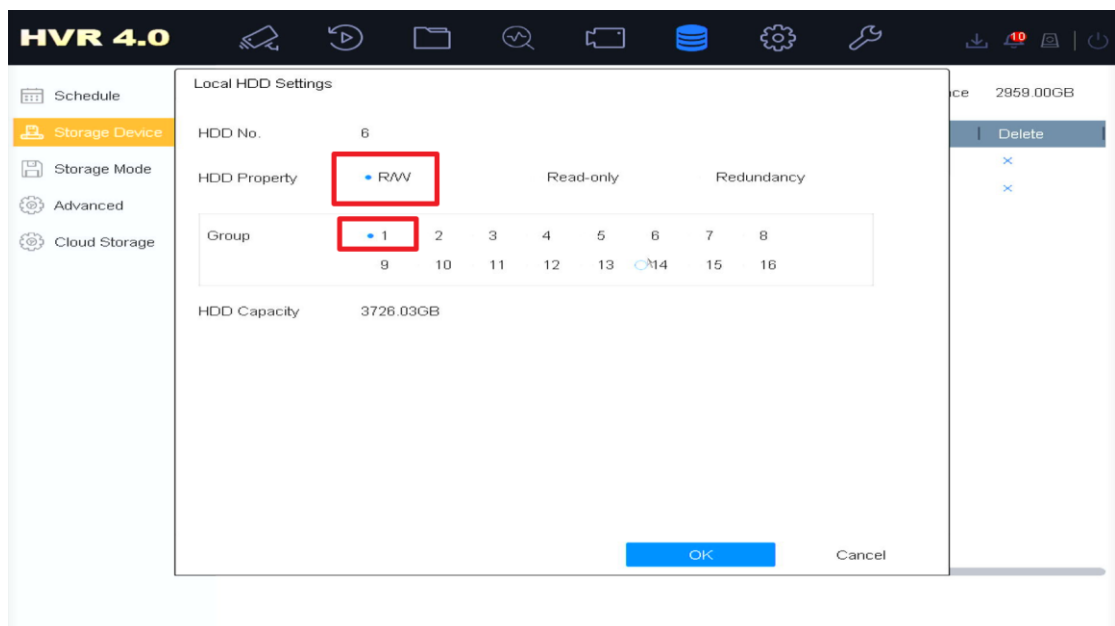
HVR 4.0

10

Schedule
Storage Device
Storage Mode
Advanced
Cloud Storage

ce 2959.00GB

Delete

Local HDD Settings

HDD No. 6

HDD Property R/W Read-only Redundancy

Group 1 2 3 4 5 6 7 8
9 10 11 12 13 14 15 16

HDD Capacity 3726.03GB

OK Cancel